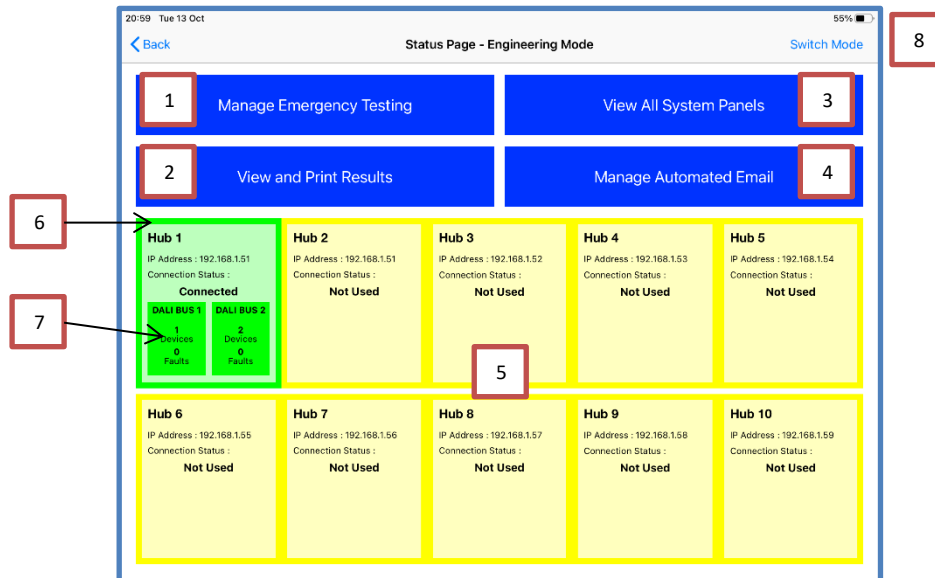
20:59 Tue 13 Oct

55%

Back

Status Page - Engineering Mode

Switch Mode

8

1

Manage Emergency Testing

View All System Panels

3

2

View and Print Results

Manage Automated Email

4

6

Hub 1
IP Address : 192.168.1.51
Connection Status :
Connected

DALI BUS 1
1
Devices
0
Faults

DALI BUS 2
2
Devices
0
Faults

7

Hub 2
IP Address : 192.168.1.51
Connection Status :
Not Used

Hub 3
IP Address : 192.168.1.52
Connection Status :
Not Used

Hub 4
IP Address : 192.168.1.53
Connection Status :
Not Used

Hub 5
IP Address : 192.168.1.54
Connection Status :
Not Used

5

Hub 6
IP Address : 192.168.1.55
Connection Status :
Not Used

Hub 7
IP Address : 192.168.1.56
Connection Status :
Not Used

Hub 8
IP Address : 192.168.1.57
Connection Status :
Not Used

Hub 9
IP Address : 192.168.1.58
Connection Status :
Not Used

Hub 10
IP Address : 192.168.1.59
Connection Status :
Not Used